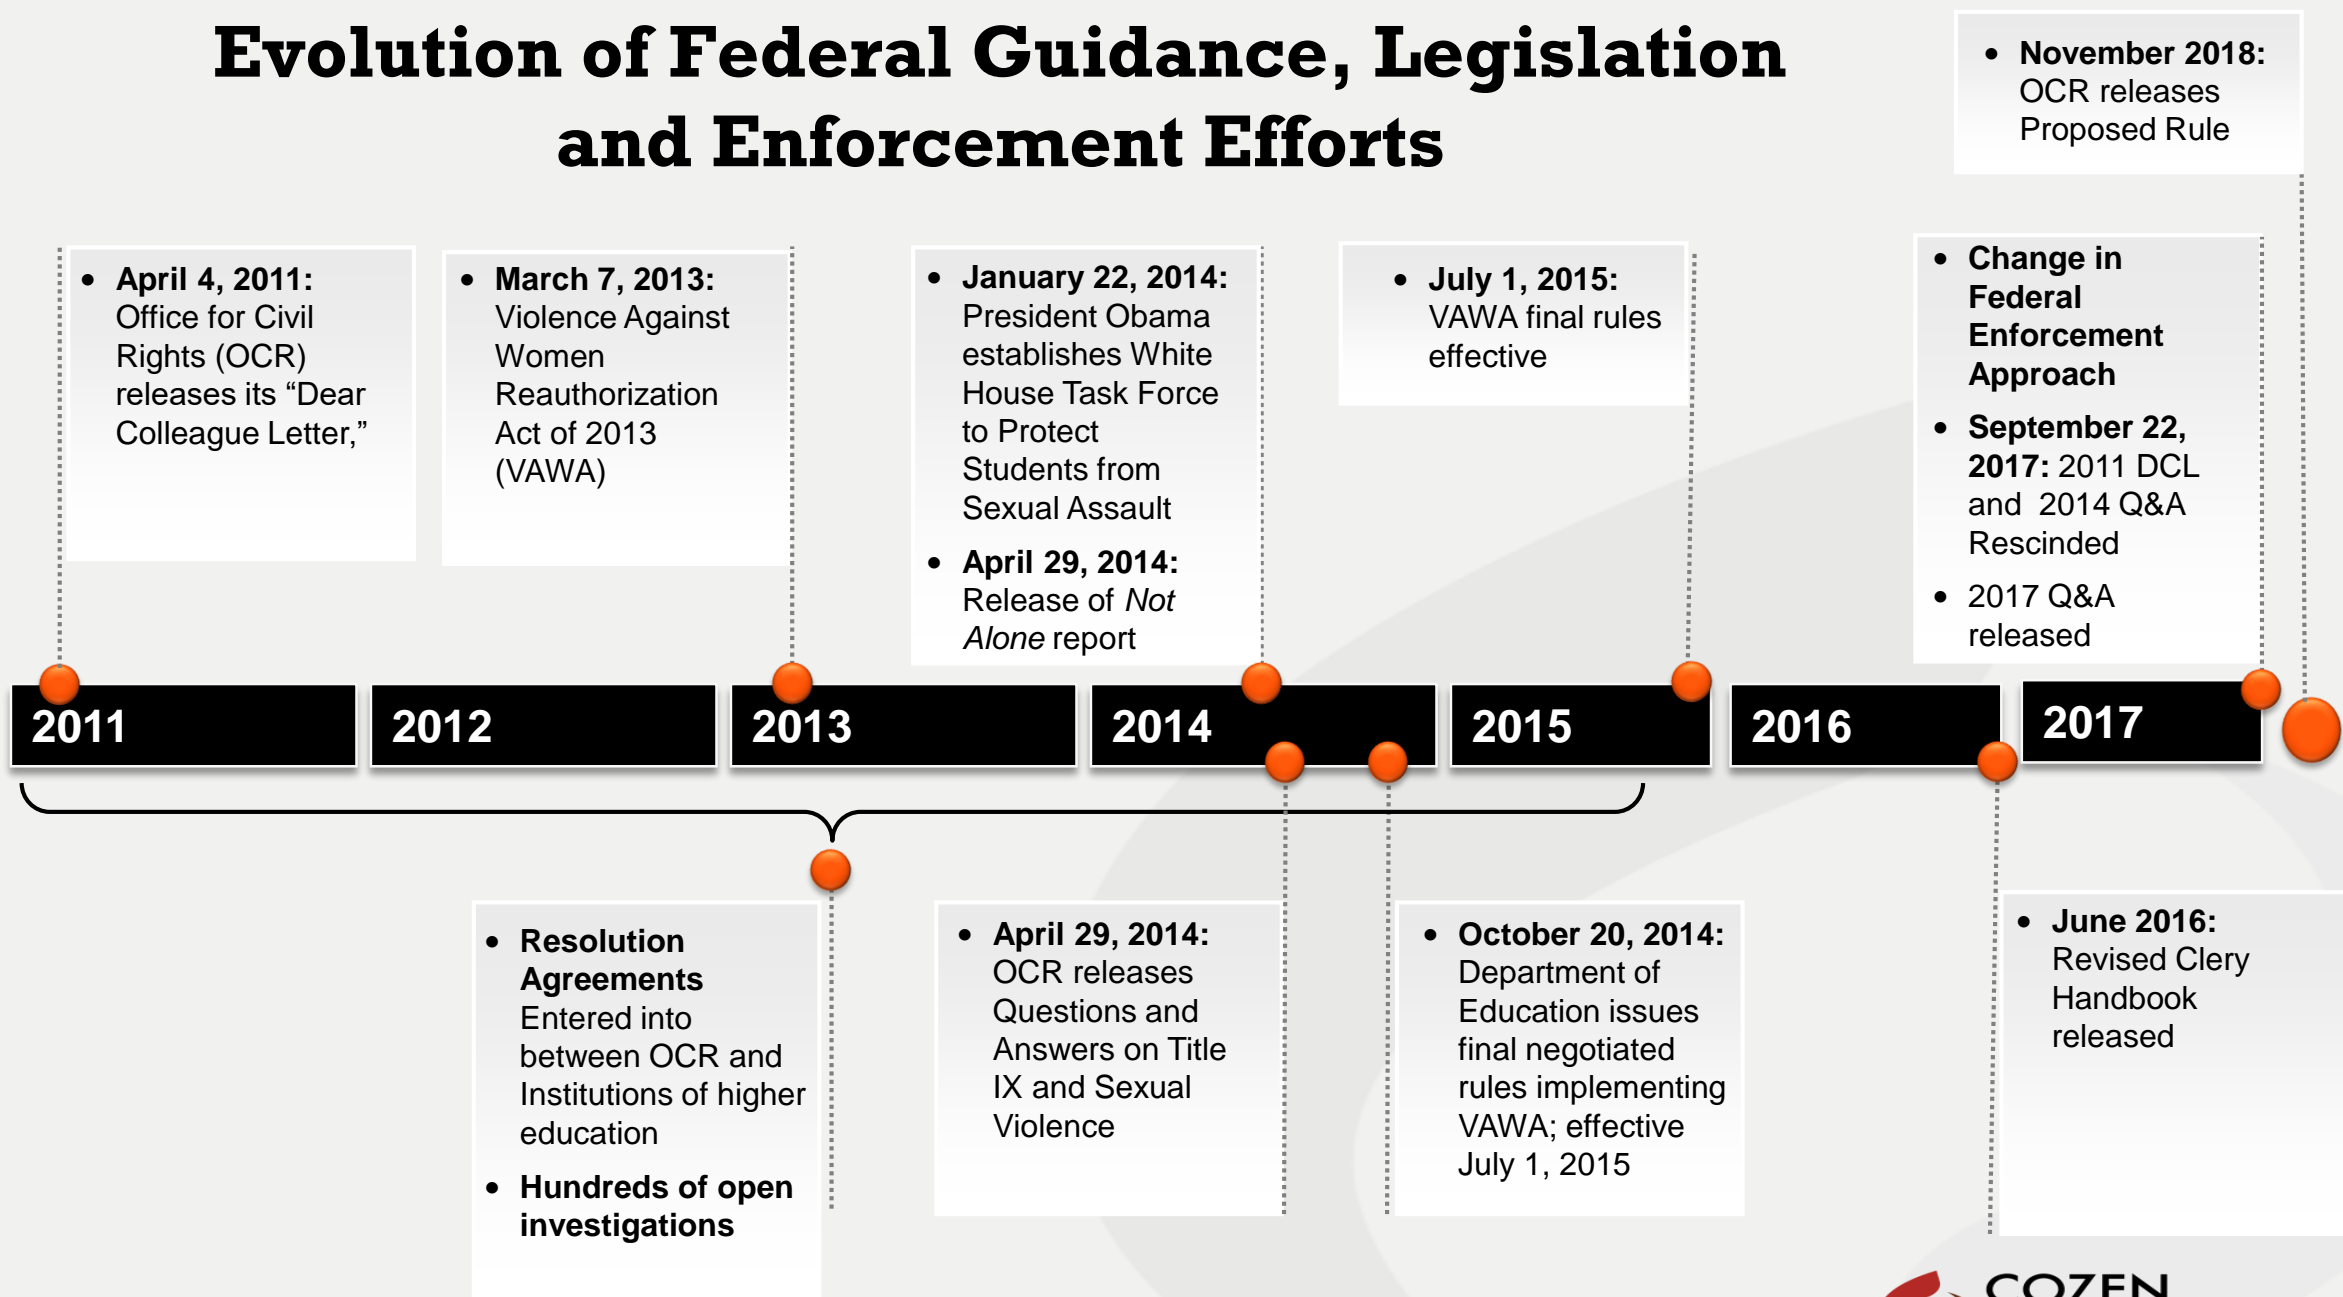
Evolution of Federal Guidance, Legislation and Enforcement Efforts

• November 2018: OCR releases Proposed Rule

• April 4, 2011: Office for Civil Rights (OCR) releases its "Dear Colleague Letter,"

• March 7, 2013: Violence Against Women Reauthorization Act of 2013 (VAWA)

• January 22, 2014: President Obama establishes White House Task Force to Protect Students from Sexual Assault

• April 29, 2014: Release of *Not Alone* report

• July 1, 2015: VAWA final rules effective

• Change in Federal Enforcement Approach

• September 22, 2017: 2011 DCL and 2014 Q&A Rescinded

• 2017 Q&A released

2011

2012

2013

2014

2015

2016

2017

• Resolution Agreements Entered into between OCR and Institutions of higher education

• Hundreds of open investigations

• April 29, 2014: OCR releases Questions and Answers on Title IX and Sexual Violence

• October 20, 2014: Department of Education issues final negotiated rules implementing VAWA; effective July 1, 2015

• June 2016: Revised Clery Handbook released

COZEN